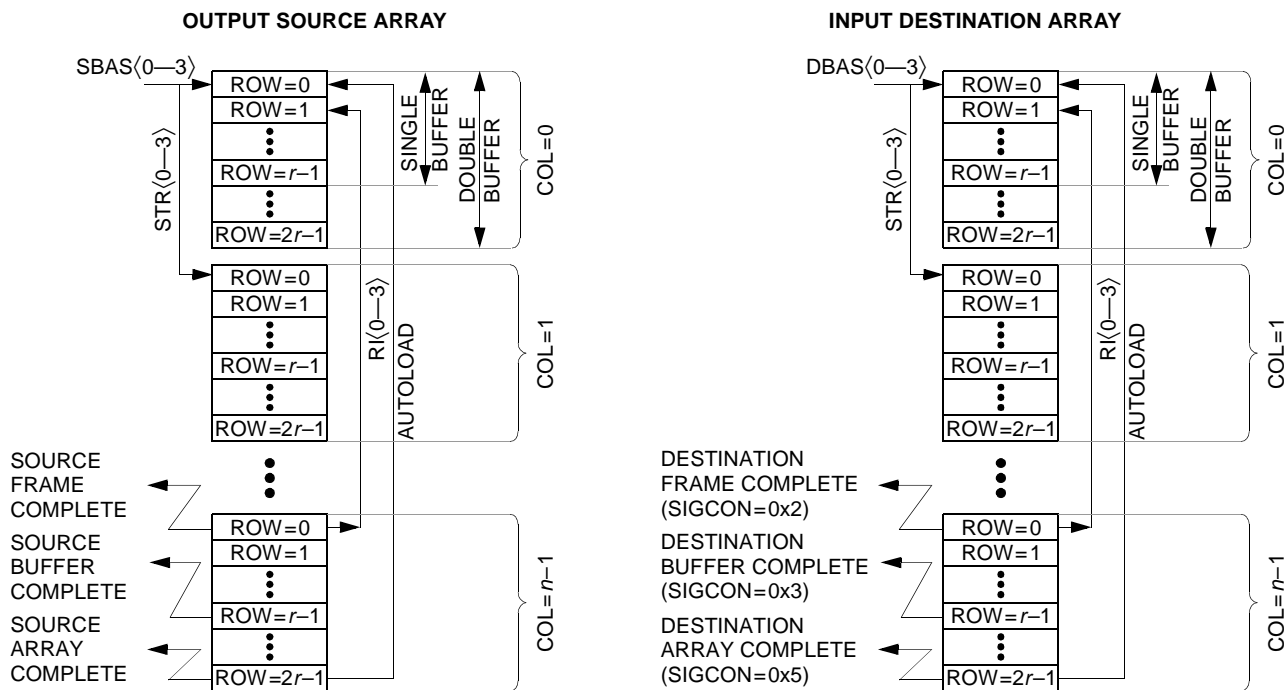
OUTPUT SOURCE ARRAY

SBAS⟨0—3⟩

STR⟨0—3⟩

ROW=0
ROW=1
ROW=$r$–1
ROW=2$r$–1

SINGLE BUFFER

DOUBLE BUFFER

COL=0

ROW=0
ROW=1
ROW=$r$–1
ROW=2$r$–1

RI⟨0—3⟩

AUTOLOAD

COL=1

SOURCE FRAME COMPLETE

SOURCE BUFFER COMPLETE

SOURCE ARRAY COMPLETE

ROW=0
ROW=1
ROW=$r$–1
ROW=2$r$–1

COL=$n$–1

INPUT DESTINATION ARRAY

DBAS⟨0—3⟩

STR⟨0—3⟩

ROW=0
ROW=1
ROW=$r$–1
ROW=2$r$–1

SINGLE BUFFER

DOUBLE BUFFER

COL=0

ROW=0
ROW=1
ROW=$r$–1
ROW=2$r$–1

RI⟨0—3⟩

AUTOLOAD

COL=1

DESTINATION FRAME COMPLETE (SIGCON=0x2)

DESTINATION BUFFER COMPLETE (SIGCON=0x3)

DESTINATION ARRAY COMPLETE (SIGCON=0x5)

ROW=0
ROW=1
ROW=$r$–1
ROW=2$r$–1

COL=$n$–1